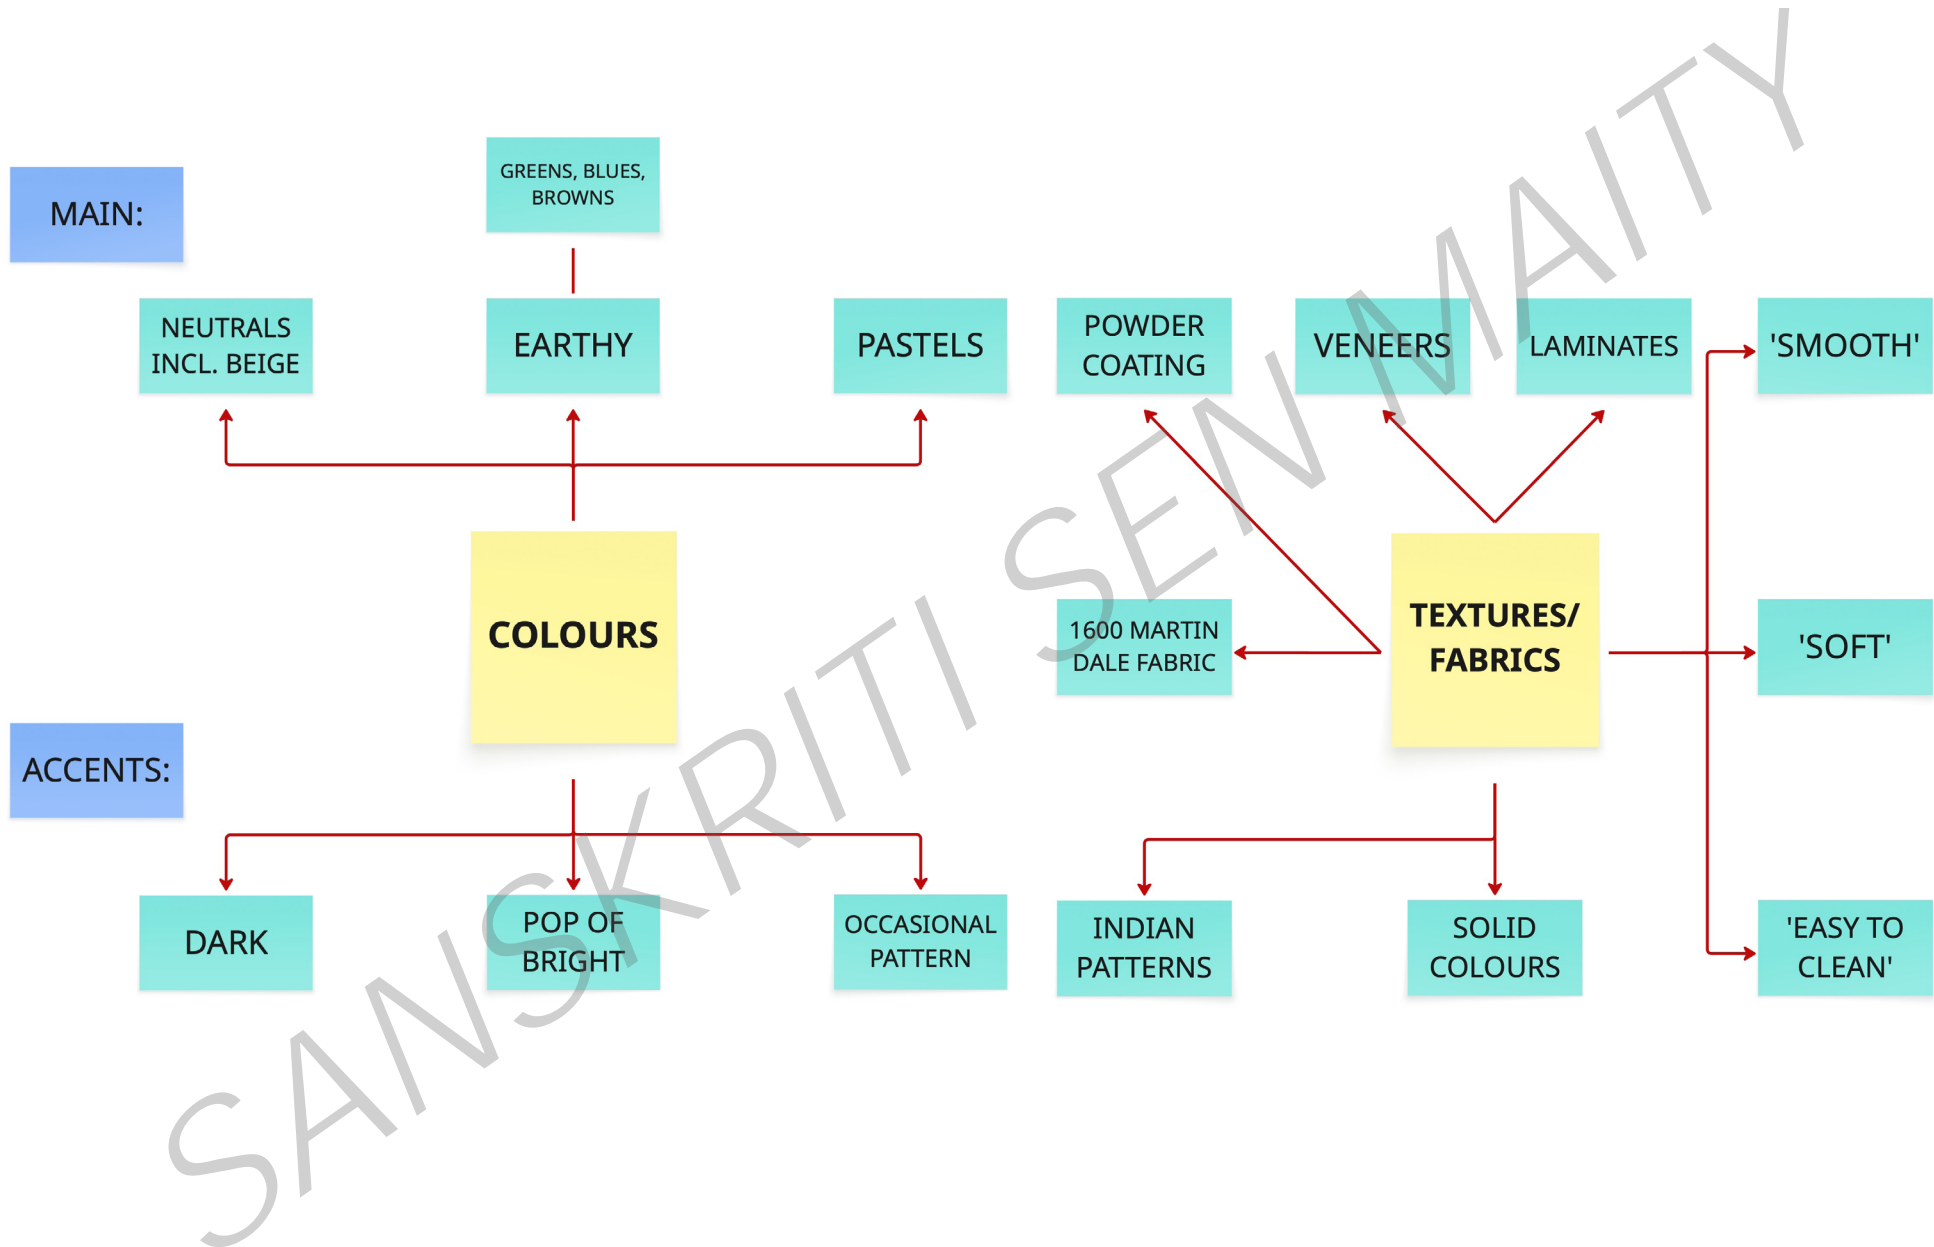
MAIN:

GREENS, BLUES, BROWNS

NEUTRALS INCL. BEIGE

EARTHY

PASTELS

POWDER COATING

VENEERS

LAMINATES

'SMOOTH'

COLOURS

1600 MARTIN DALE FABRIC

TEXTURES/ FABRICS

'SOFT'

ACCENTS:

DARK

POP OF BRIGHT

OCCASIONAL PATTERN

INDIAN PATTERNS

SOLID COLOURS

'EASY TO CLEAN'

SANSKRITI SEN MAITY